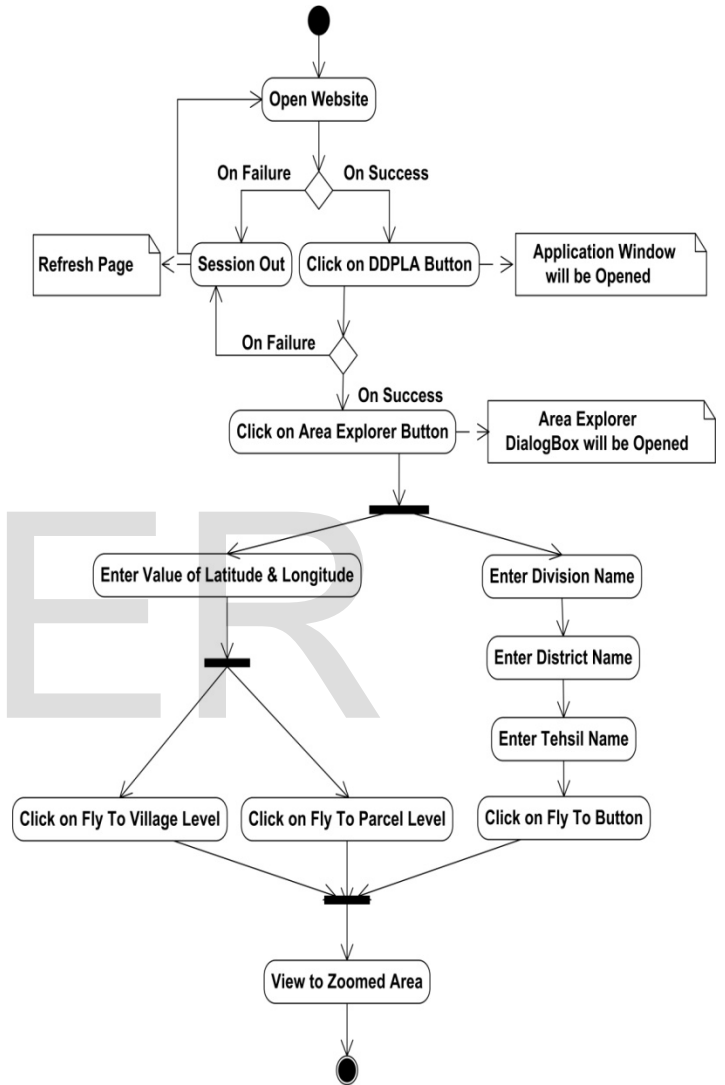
Open Website

On Failure

On Success

Refresh Page

Session Out

Click on DDPLA Button

Application Window will be Opened

On Failure

On Success

Click on Area Explorer Button

Area Explorer DialogBox will be Opened

Enter Value of Latitude & Longitude

Enter Division Name

Enter District Name

Enter Tehsil Name

Click on Fly To Village Level

Click on Fly To Parcel Level

Click on Fly To Button

View to Zoomed Area

ER